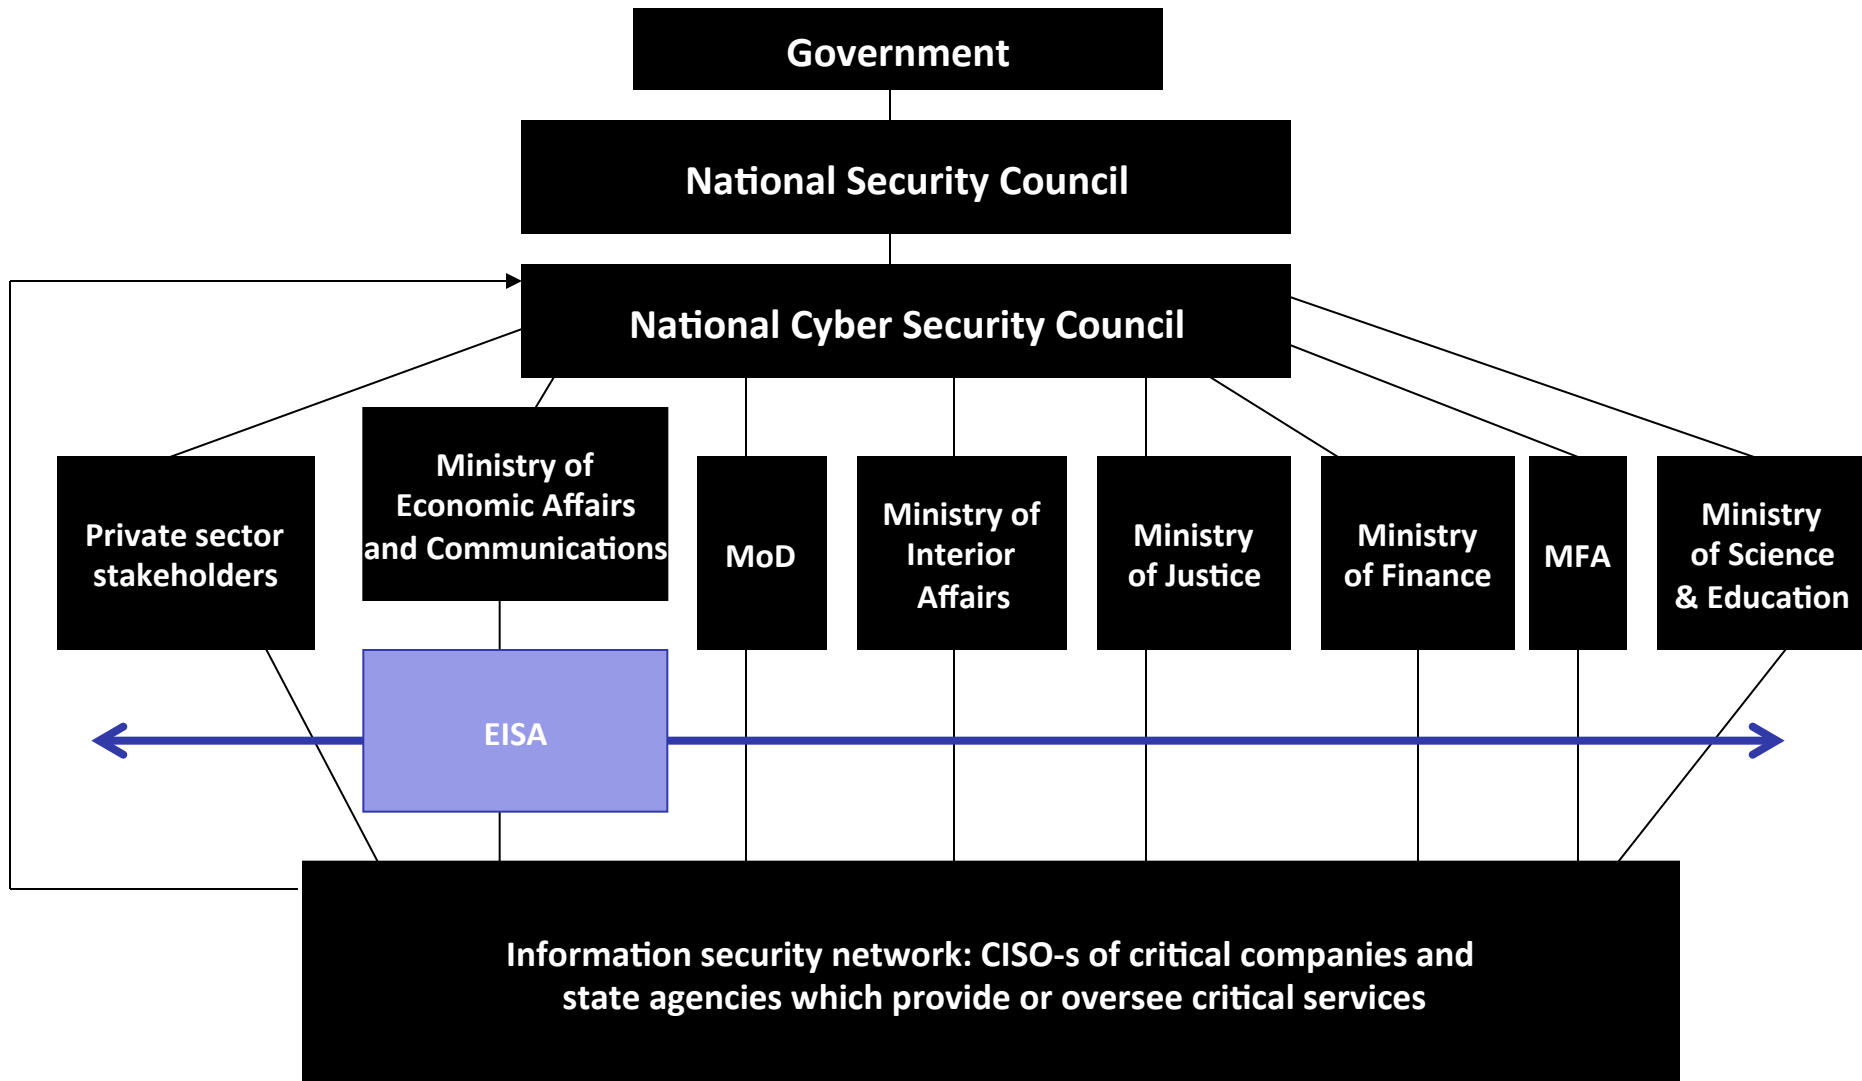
Government

National Security Council

National Cyber Security Council

Private sector stakeholders

Ministry of Economic Affairs and Communications

MoD

Ministry of Interior Affairs

Ministry of Justice

Ministry of Finance

MFA

Ministry of Science & Education

EISA

Information security network: CISO-s of critical companies and state agencies which provide or oversee critical services